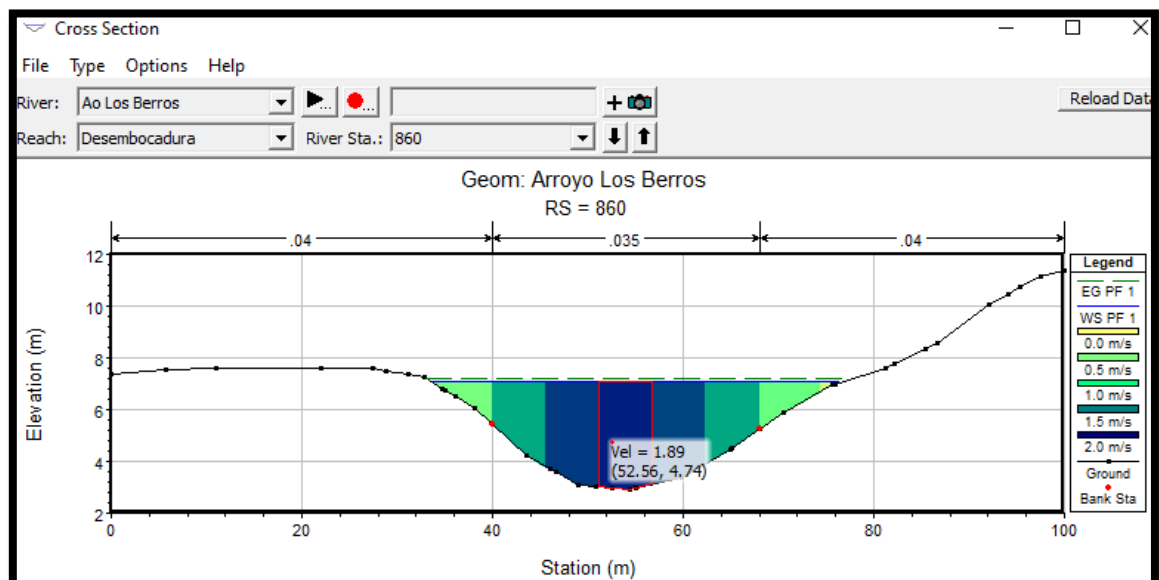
Cross Section

File Type Options Help

River: Ao Los Berros

Reload Dat

Reach: Desembocadura River Sta.: 860

Geom: Arroyo Los Berros
RS = 860

.04 .035 .04

12
10
8
6
4
2

Elevation (m)

0 20 40 60 80 100

Station (m)

Vel = 1.89
(52.56, 4.74)

Legend
EG PF 1
WS PF 1
0.0 m/s
0.5 m/s
1.0 m/s
1.5 m/s
2.0 m/s
Ground
Bank Sta